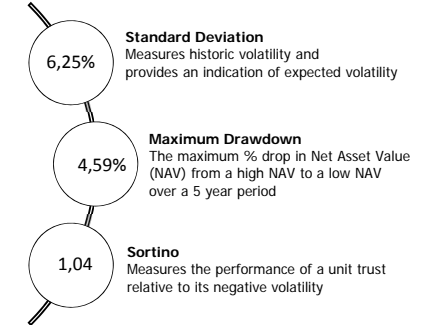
6,25%

**Standard Deviation**
Measures historic volatility and provides an indication of expected volatility

4,59%

**Maximum Drawdown**
The maximum % drop in Net Asset Value (NAV) from a high NAV to a low NAV over a 5 year period

1,04

**Sortino**
Measures the performance of a unit trust relative to its negative volatility